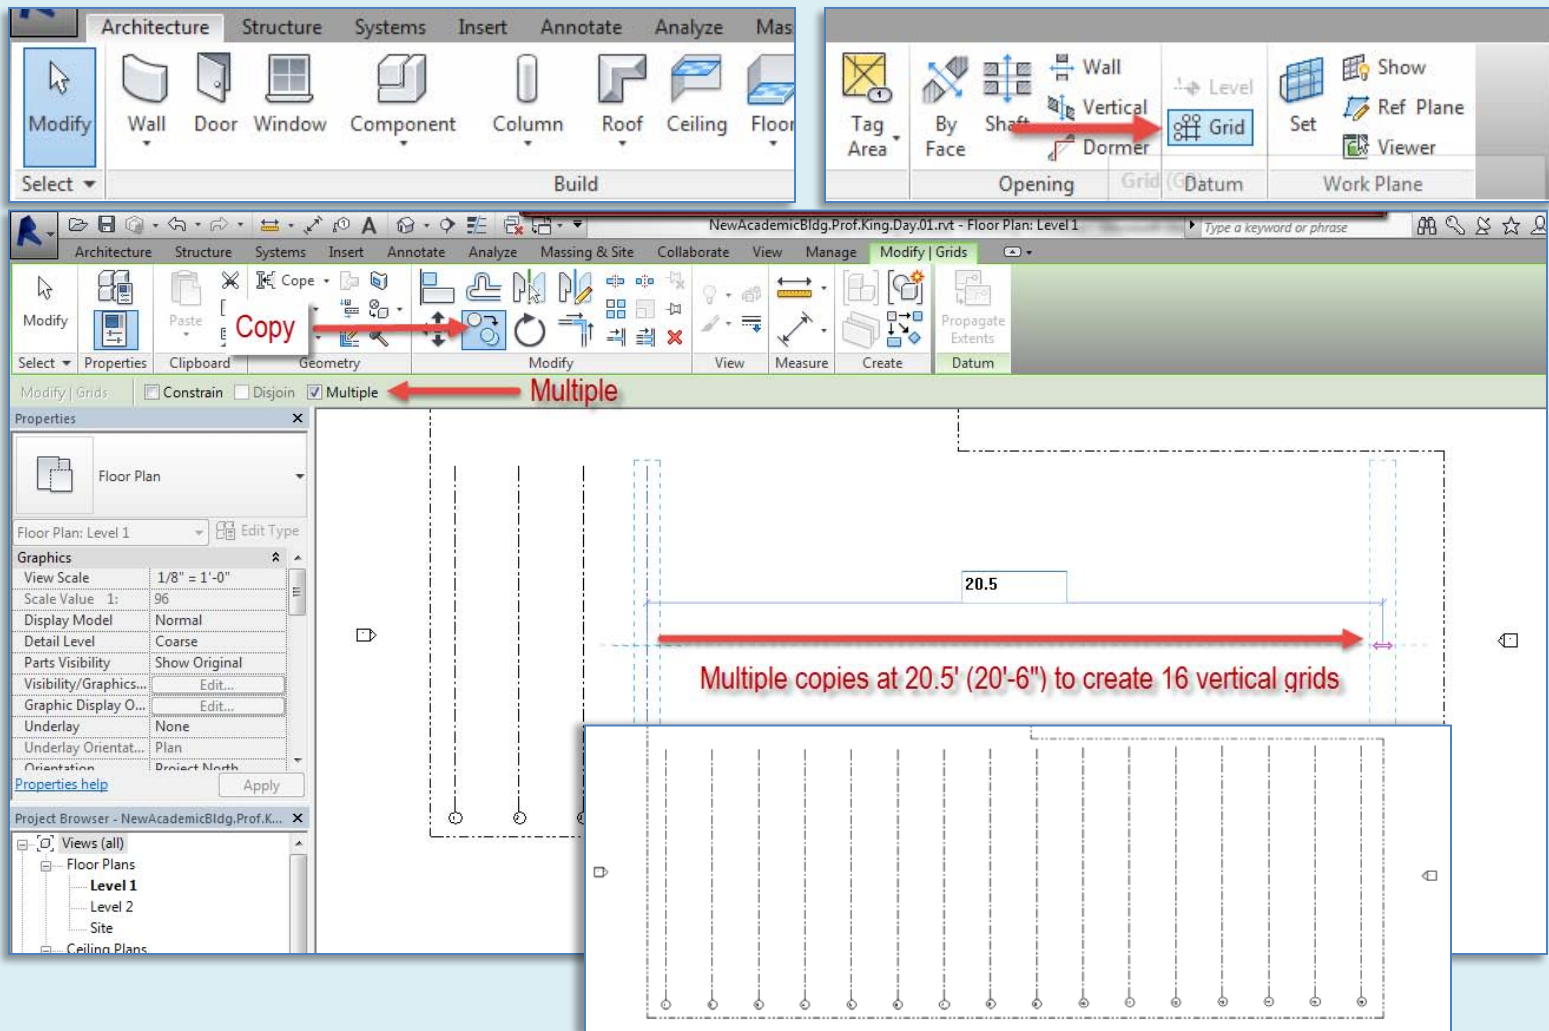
Architecture Structure Systems Insert Annotate Analyze Mas

Modify Wall Door Window Component Column Roof Ceiling Floor

Select Build

Tag Area By Face Shaft Wall Vertical Dormer Level Grid Set Show Ref Plane Viewer

Opening Datum Work Plane

NewAcademicBldg.Prof.King.Day.01.rvt - Floor Plan: Level 1 Type a keyword or phrase

Architecture Structure Systems Insert Annotate Analyze Massing & Site Collaborate View Manage Modify | Grids

Modify Cope Paste Copy Propagate Extents

Select Properties Clipboard Geometry Modify View Measure Create Datum

Modify | Grids Constrain Disjoin Multiple Multiple

Properties

Floor Plan

Floor Plan: Level 1 Edit Type

| Graphics | |
|---|---|
| View Scale | 1/8" = 1'-0" |
| Scale Value 1: | 96 |
| Display Model | Normal |
| Detail Level | Coarse |
| Parts Visibility | Show Original |
| Visibility/Graphics... | Edit... |
| Graphic Display O... | Edit... |
| Underlay | None |
| Underlay Orientat... | Plan |
| Orientation | Project North |

Properties help Apply

Project Browser - NewAcademicBldg.Prof.K...

Views (all)
Floor Plans
Level 1
Level 2
Site
Ceiling Plans

20.5

Multiple copies at 20.5' (20'-6") to create 16 vertical grids